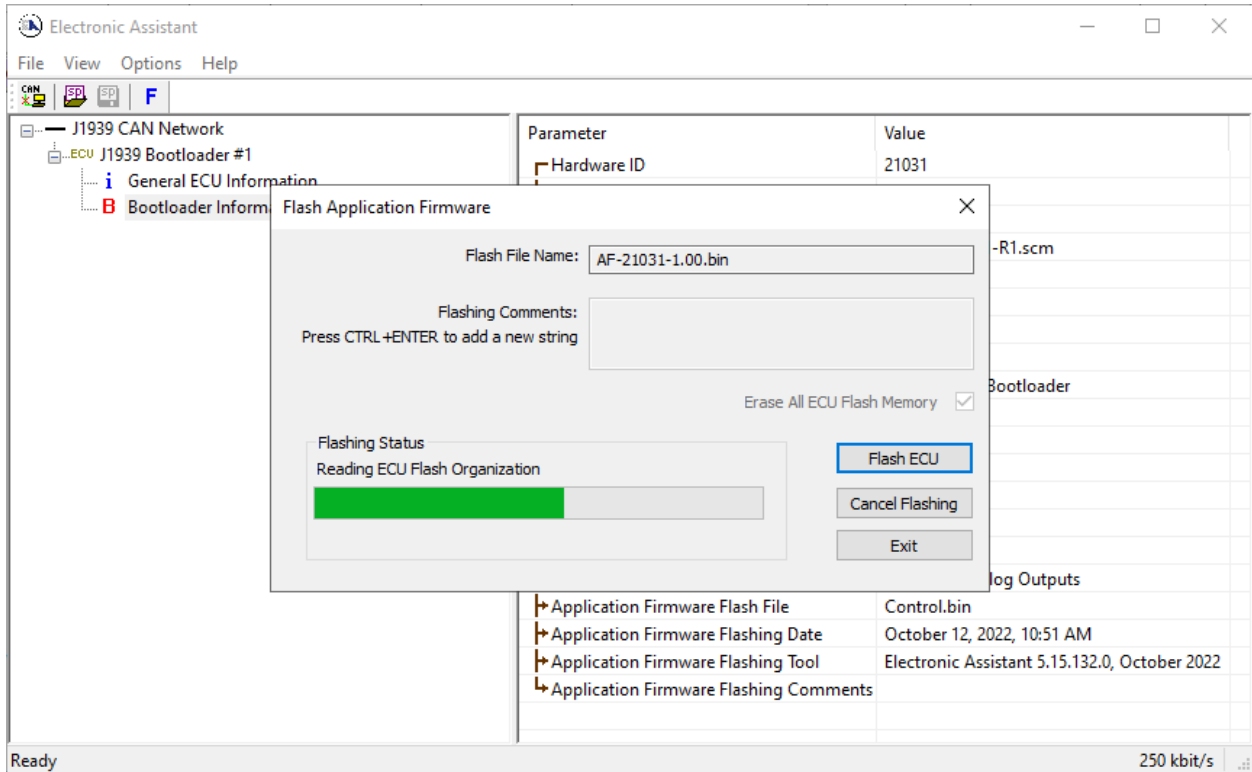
Electronic Assistant

File View Options Help

CAN SP SP F

J1939 CAN Network
ECU J1939 Bootloader #1
i General ECU Information
B Bootloader Informa

| Parameter | Value |
|---|---|
| Hardware ID | 21031 |
| | -R1.scm |
| | Bootloader |
| | log Outputs |
| Application Firmware Flash File | Control.bin |
| Application Firmware Flashing Date | October 12, 2022, 10:51 AM |
| Application Firmware Flashing Tool | Electronic Assistant 5.15.132.0, October 2022 |
| Application Firmware Flashing Comments | |

Flash Application Firmware

Flash File Name: AF-21031-1.00.bin

Flashing Comments:
Press CTRL+ENTER to add a new string

Erase All ECU Flash Memory

Flashing Status
Reading ECU Flash Organization

Flash ECU
Cancel Flashing
Exit

Ready
250 kbit/s